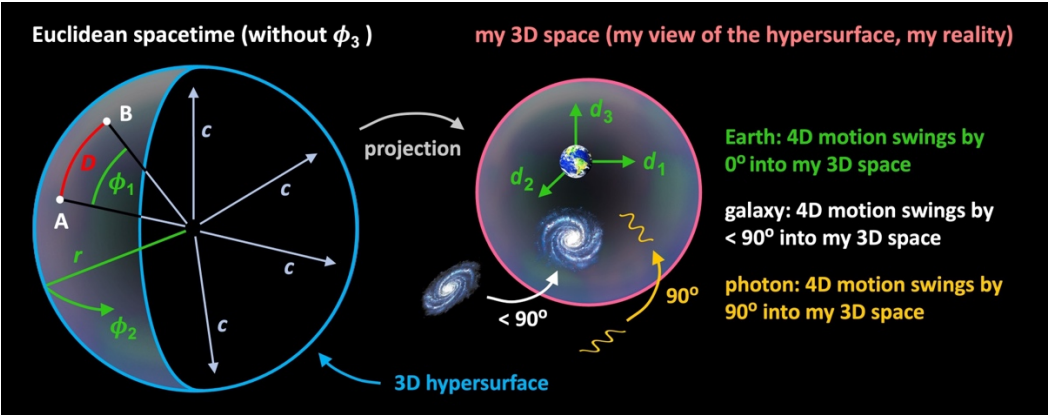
Euclidean spacetime (without $\phi_3$ )

my 3D space (my view of the hypersurface, my reality)

B

D

$\phi_1$

A

r

$\phi_2$

c

c

c

c

c

projection

$d_3$

$d_2$

$d_1$

Earth: 4D motion swings by $0^o$ into my 3D space

galaxy: 4D motion swings by < $90^o$ into my 3D space

photon: 4D motion swings by $90^o$ into my 3D space

< $90^o$

$90^o$

3D hypersurface